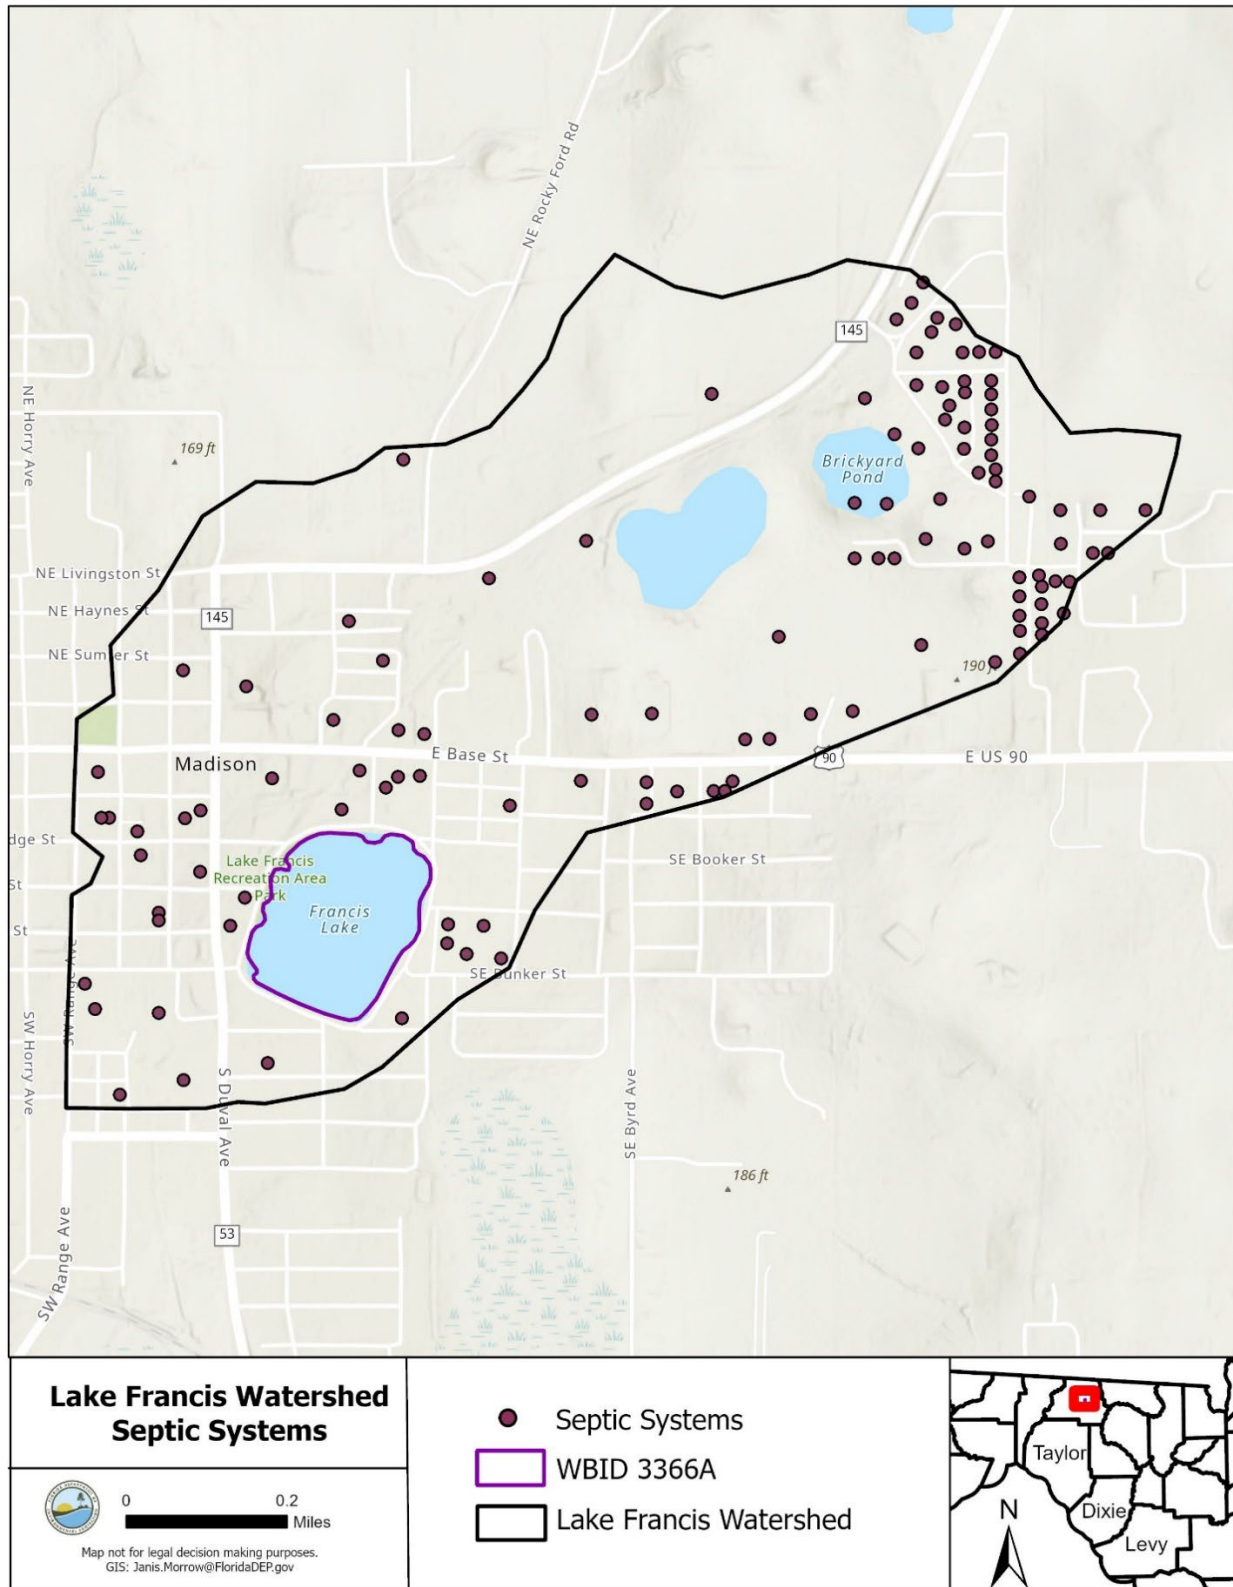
NE Rocky Ford Rd
145
Brickyard Pond
NE Horry Ave
169 ft
NE Livingston St
NE Haynes St
145
NE Sumner St
190 ft
Madison
E Base St
90
E US 90
dge St
St
St
Lake Francis Recreation Area Park
Francis Lake
SE Booker St
SE Dunker St
SW Range Ave
SW Horry Ave
S Duval Ave
SE Byrd Ave
186 ft
53
SW Range Ave

Lake Francis Watershed Septic Systems

0 0.2 Miles

Map not for legal decision making purposes.
GIS: Janis.Morrow@FloridaDEP.gov

Septic Systems
WBID 3366A
Lake Francis Watershed

Taylor
Dixie
Levy
N